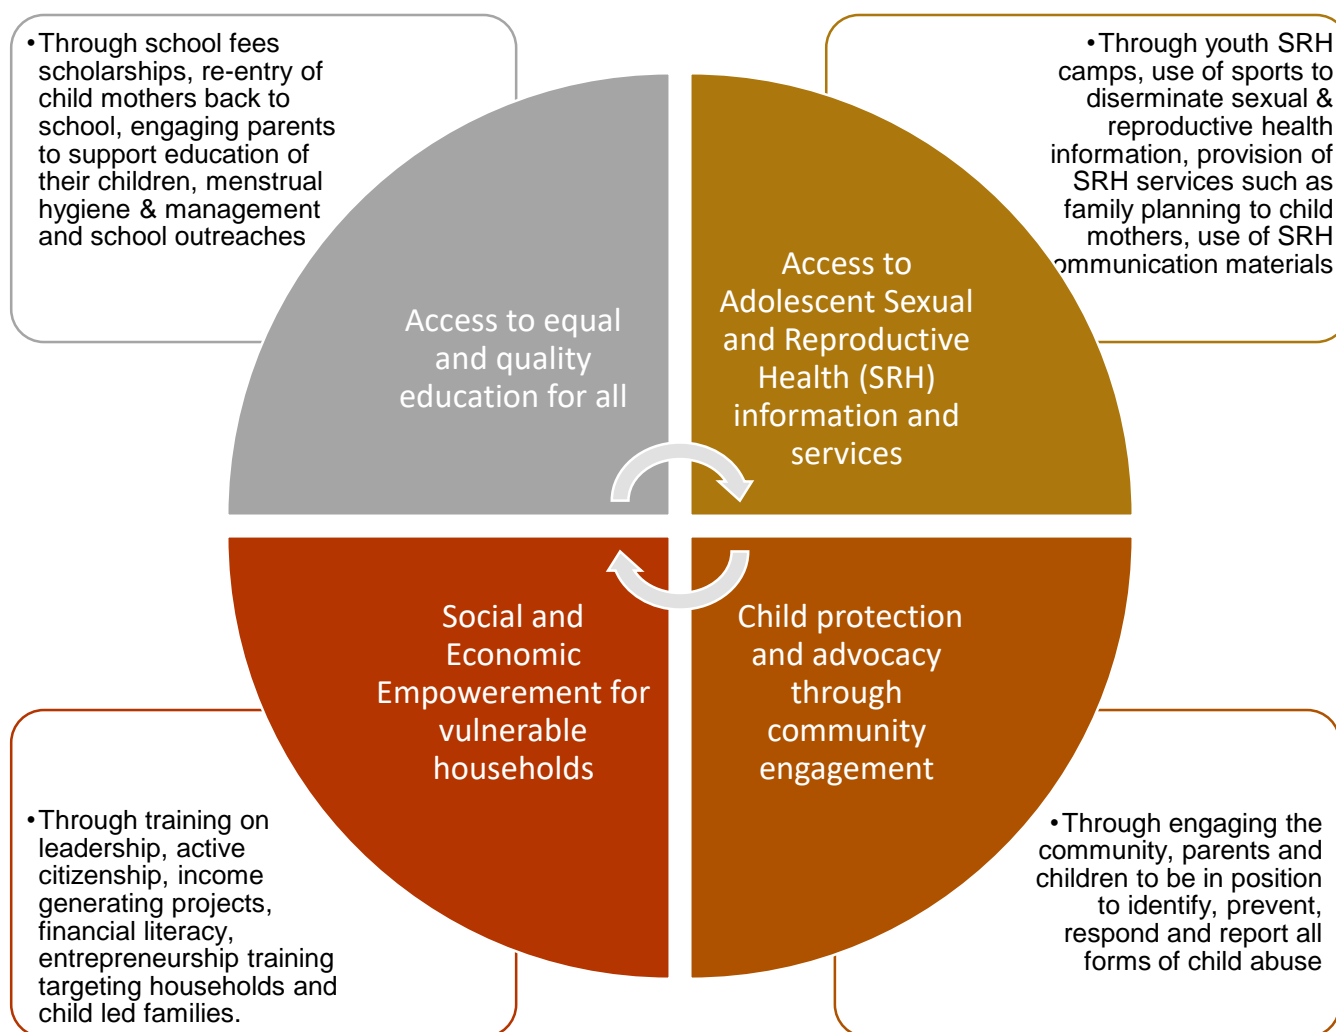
•Through school fees scholarships, re-entry of child mothers back to school, engaging parents to support education of their children, menstrual hygiene & management and school outreaches

•Through youth SRH camps, use of sports to diserminate sexual & reproductive health information, provision of SRH services such as family planning to child mothers, use of SRH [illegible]ommunication materials

Access to equal and quality education for all

Access to Adolescent Sexual and Reproductive Health (SRH) information and services

Social and Economic Empowerement for vulnerable households

Child protection and advocacy through community engagement

•Through training on leadership, active citizenship, income generating projects, financial literacy, entrepreneurship training targeting households and child led families.

•Through engaging the community, parents and children to be in position to identify, prevent, respond and report all forms of child abuse